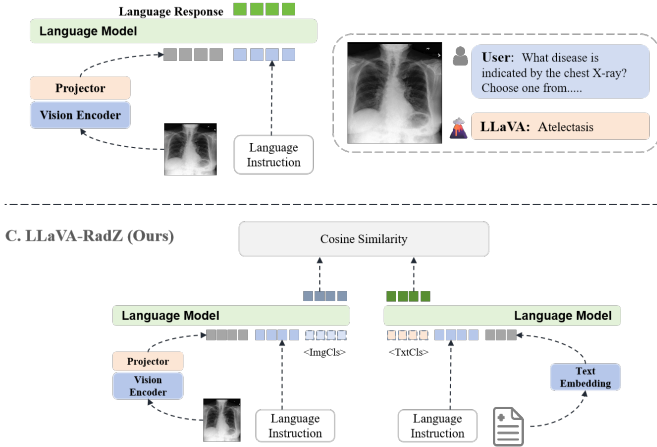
Language Response

Language Model

Projector

Vision Encoder

Language Instruction

User: What disease is indicated by the chest X-ray? Choose one from.....

LLaVA: Atelectasis

C. LLaVA-RadZ (Ours)

Cosine Similarity

Language Model

Language Model

<ImgCls>

<TxtCls>

Projector

Vision Encoder

Language Instruction

Language Instruction

Text Embedding